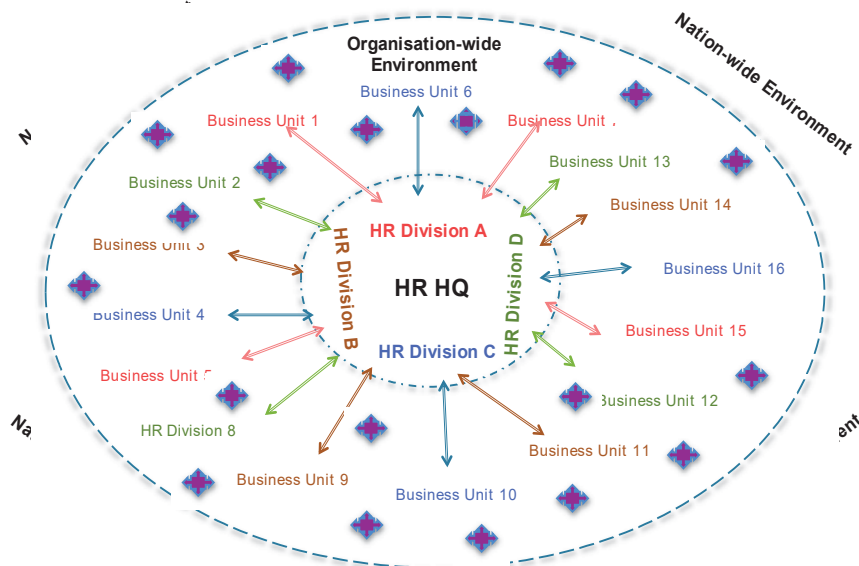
Nation-wide Environment

Organisation-wide Environment

Business Unit 6

Business Unit 1

Business Unit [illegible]

Business Unit 13

Business Unit 2

Business Unit 14

Business Unit 3

HR Division A

HR Division B

HR Division D

HR HQ

Business Unit 16

Business Unit 4

Business Unit 15

HR Division C

Business Unit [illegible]

Business Unit 12

HR Division 8

Business Unit 11

Business Unit 9

Business Unit 10

N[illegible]

Na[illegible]

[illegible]ent